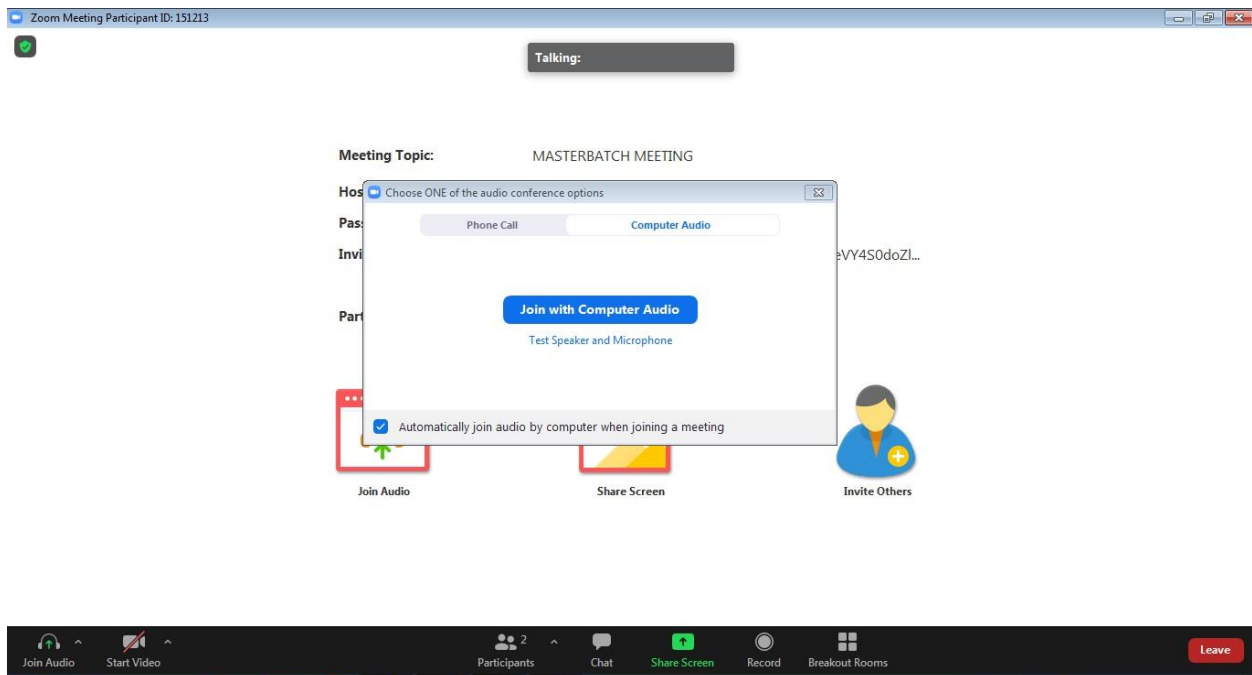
Zoom Meeting Participant ID: 151213

Talking:

Meeting Topic: MASTERBATCH MEETING

Hos

Pas

Invi

eVY4S0doZl...

Part

Choose ONE of the audio conference options

Phone Call

Computer Audio

Join with Computer Audio

Test Speaker and Microphone

Automatically join audio by computer when joining a meeting

Join Audio

Share Screen

Invite Others

Join Audio

Start Video

Participants 2

Chat

Share Screen

Record

Breakout Rooms

Leave